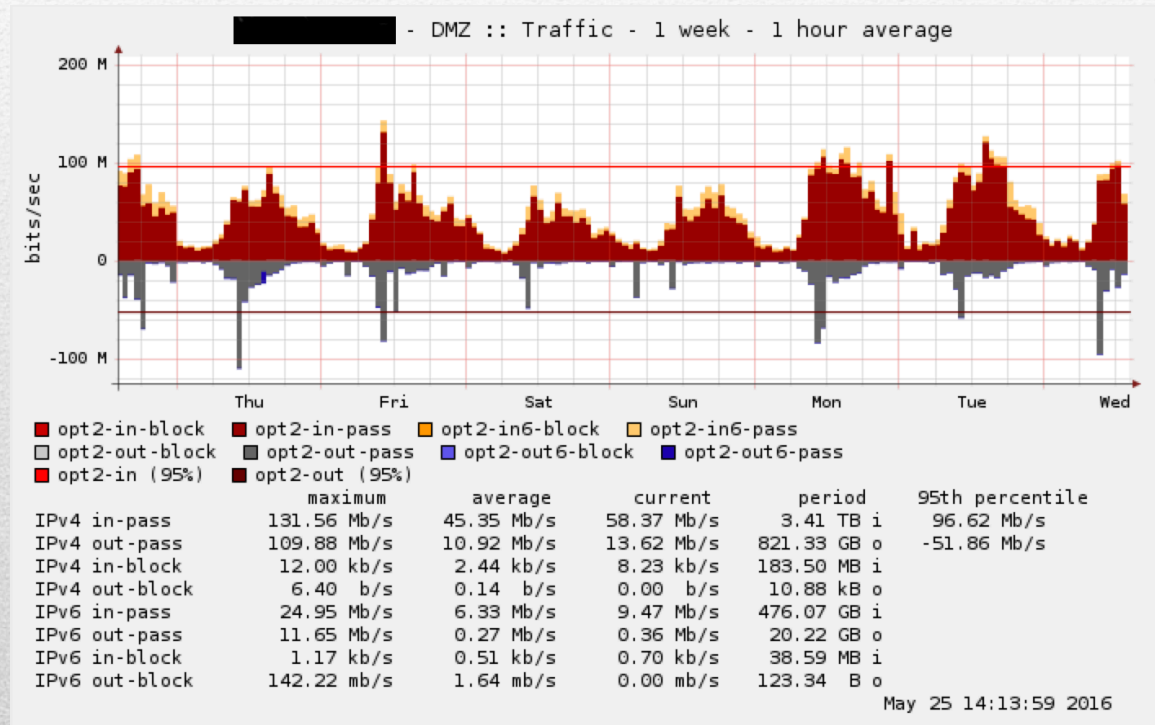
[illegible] - DMZ :: Traffic - 1 week - 1 hour average

200 M
100 M
0
-100 M
bits/sec

Thu Fri Sat Sun Mon Tue Wed

opt2-in-block opt2-in-pass opt2-in6-block opt2-in6-pass
opt2-out-block opt2-out-pass opt2-out6-block opt2-out6-pass
opt2-in (95%) opt2-out (95%)

| | maximum | average | current | period | 95th percentile |
|---|---|---|---|---|---|
| IPv4 in-pass | 131.56 Mb/s | 45.35 Mb/s | 58.37 Mb/s | 3.41 TB i | 96.62 Mb/s |
| IPv4 out-pass | 109.88 Mb/s | 10.92 Mb/s | 13.62 Mb/s | 821.33 GB o | -51.86 Mb/s |
| IPv4 in-block | 12.00 kb/s | 2.44 kb/s | 8.23 kb/s | 183.50 MB i | |
| IPv4 out-block | 6.40 b/s | 0.14 b/s | 0.00 b/s | 10.88 kB o | |
| IPv6 in-pass | 24.95 Mb/s | 6.33 Mb/s | 9.47 Mb/s | 476.07 GB i | |
| IPv6 out-pass | 11.65 Mb/s | 0.27 Mb/s | 0.36 Mb/s | 20.22 GB o | |
| IPv6 in-block | 1.17 kb/s | 0.51 kb/s | 0.70 kb/s | 38.59 MB i | |
| IPv6 out-block | 142.22 mb/s | 1.64 mb/s | 0.00 mb/s | 123.34 B o | |

May 25 14:13:59 2016